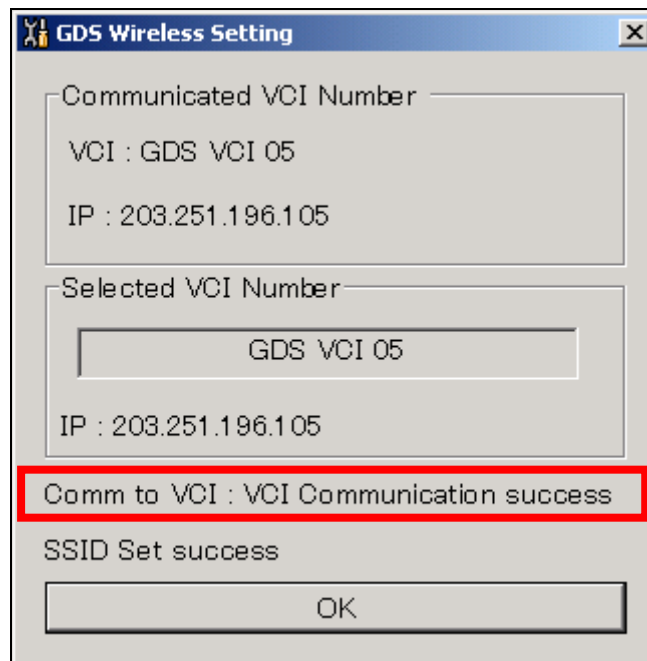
GDS Wireless Setting

Communicated VCI Number

VCI : GDS VCI 05

IP : 203.251.196.105

Selected VCI Number

GDS VCI 05

IP : 203.251.196.105

Comm to VCI : VCI Communication success

SSID Set success

OK